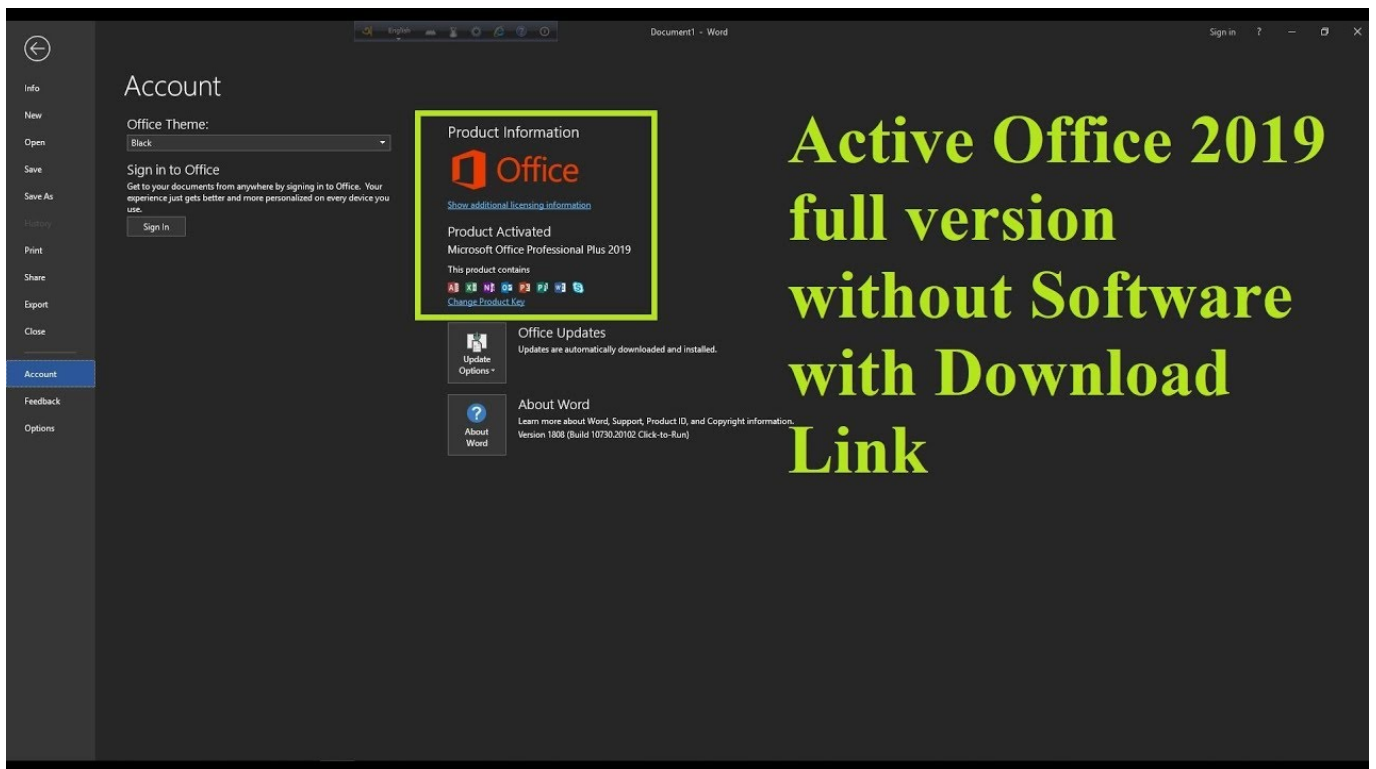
Document1 - Word

Sign in ? — ▫ ✕

Info
New
Open
Save
Save As
History
Print
Share
Export
Close
Account
Feedback
Options

Account

Office Theme:
Black

Sign in to Office
Get to your documents from anywhere by signing in to Office. Your experience just gets better and more personalized on every device you use.
Sign In

Product Information
Office
Show additional licensing information
Product Activated
Microsoft Office Professional Plus 2019
This product contains
Change Product Key

Update Options
Office Updates
Updates are automatically downloaded and installed.

About Word
About Word
Learn more about Word, Support, Product ID, and Copyright information.
Version 1808 (Build 10730.20102 Click-to-Run)

Active Office 2019 full version without Software with Download Link